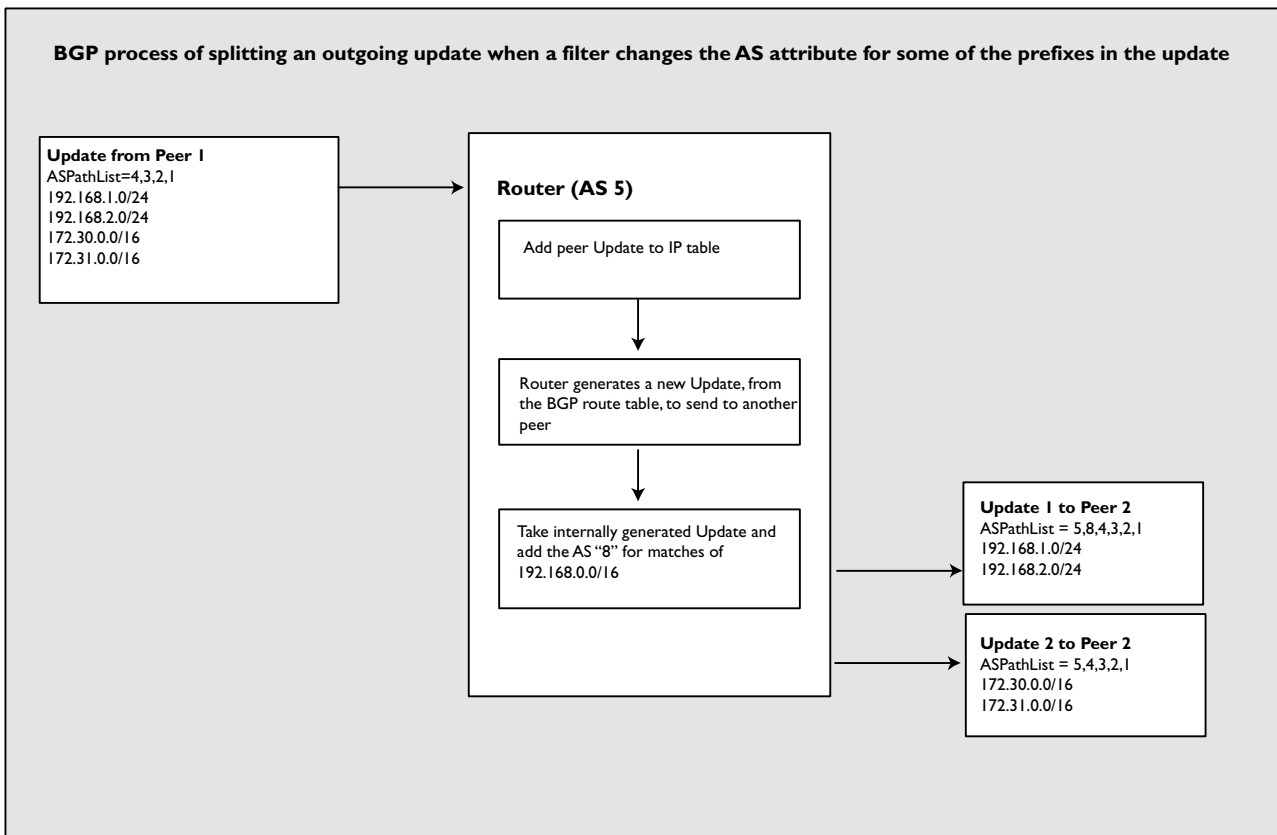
BGP process of splitting an outgoing update when a filter changes the AS attribute for some of the prefixes in the update

Update from Peer 1
ASPathList=4,3,2,1
192.168.1.0/24
192.168.2.0/24
172.30.0.0/16
172.31.0.0/16

Router (AS 5)

Add peer Update to IP table

Router generates a new Update, from the BGP route table, to send to another peer

Take internally generated Update and add the AS "8" for matches of 192.168.0.0/16

Update 1 to Peer 2
ASPathList = 5,8,4,3,2,1
192.168.1.0/24
192.168.2.0/24

Update 2 to Peer 2
ASPathList = 5,4,3,2,1
172.30.0.0/16
172.31.0.0/16